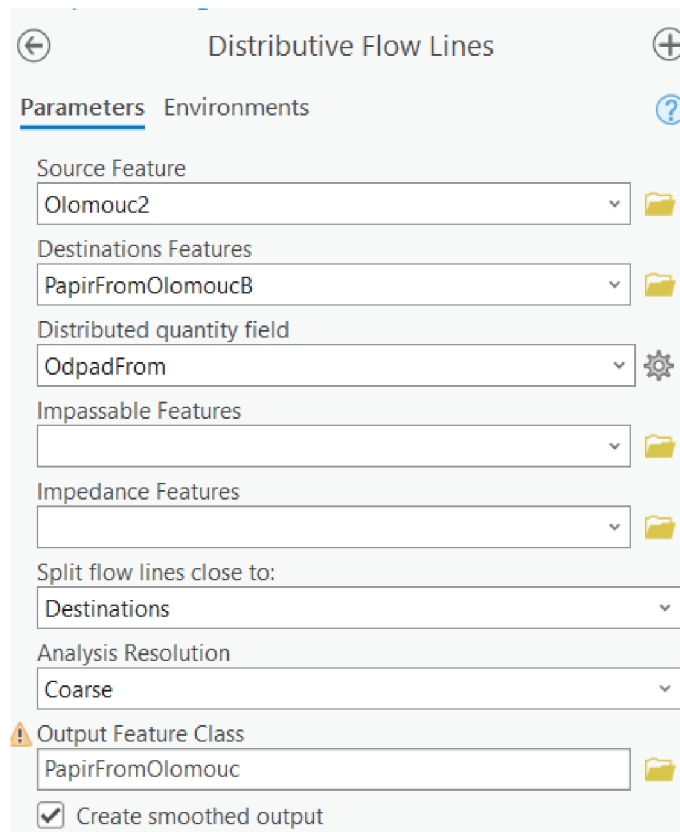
Distributive Flow Lines

Parameters Environments

Source Feature
Olomouc2

Destinations Features
PapirFromOlomoucB

Distributed quantity field
OdpadFrom

Impassable Features

Impedance Features

Split flow lines close to:
Destinations

Analysis Resolution
Coarse

Output Feature Class
PapirFromOlomouc

Create smoothed output